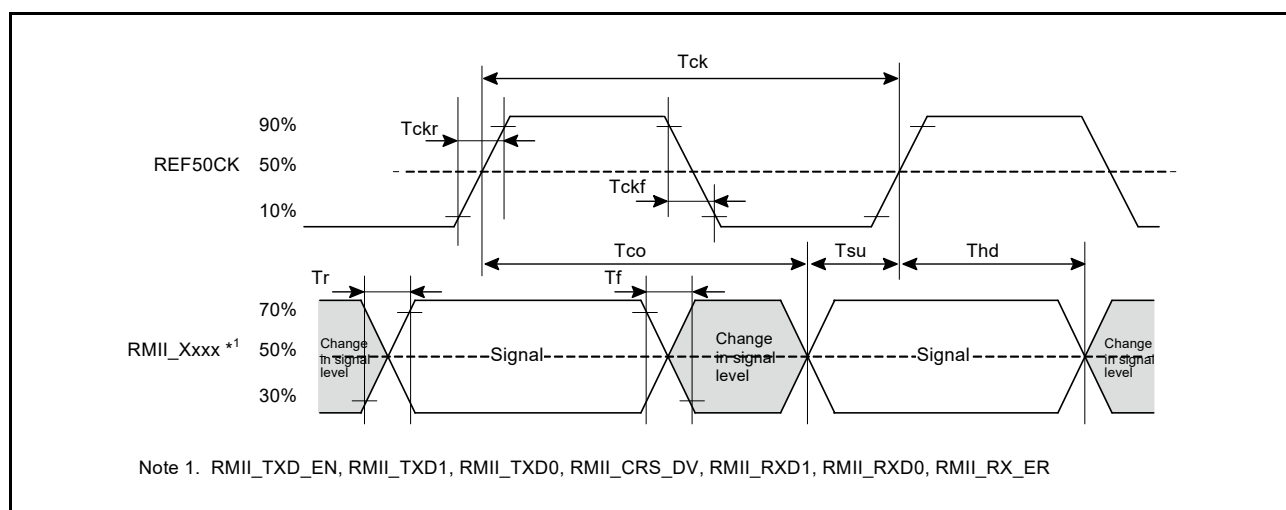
Tck

90%

Tckr

REF50CK 50%

Tckf

10%

Tco

Tsu

Thd

Tr

Tf

70%

RMII_Xxxx $*^1$ 50%

30%

Change in signal level

Signal

Change in signal level

Signal

Change in signal level

Note 1. RMII_TXD_EN, RMII_TXD1, RMII_TXD0, RMII_CRS_DV, RMII_RXD1, RMII_RXD0, RMII_RX_ER